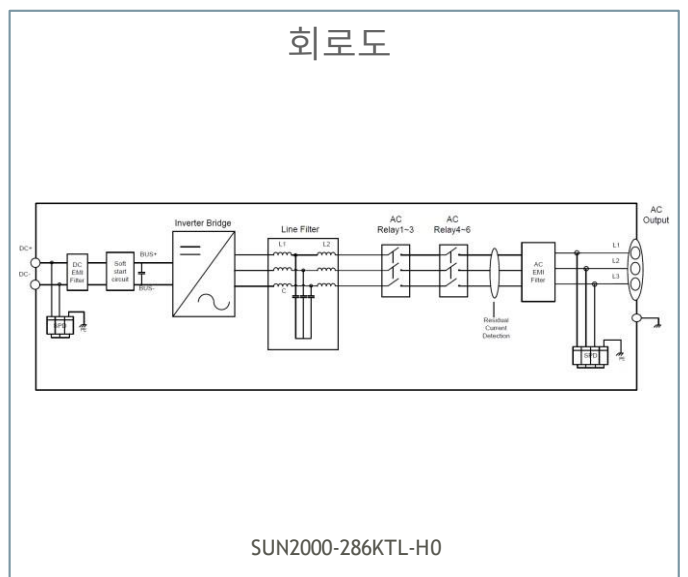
회로도

DC+
DC-
DC EMI Filter
Soft start circuit
BUS+
BUS-
SPD
PE
Inverter Bridge
Line Filter
L1
L2
C
AC Relay1~3
AC Relay4~6
Residual Current Detection
AC EMI Filter
L1
L2
L3
AC Output
SPD
PE

SUN2000-286KTL-H0